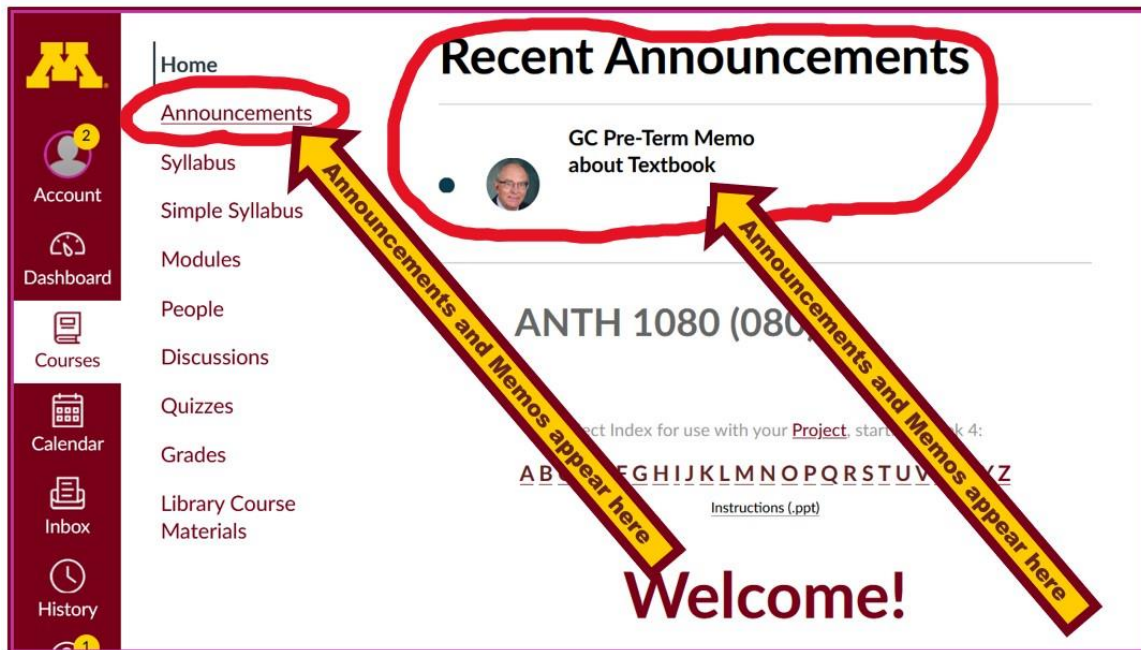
2
Account
Dashboard
Courses
Calendar
Inbox
History
1

Home
Announcements
Syllabus
Simple Syllabus
Modules
People
Discussions
Quizzes
Grades
Library Course Materials

Recent Announcements

GC Pre-Term Memo about Textbook

ANTH 1080 (080)

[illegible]ect Index for use with your Project, start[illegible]k 4:

A B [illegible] F G H I J K L M N O P Q R S T U V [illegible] Z

Instructions (.ppt)

Welcome!

Announcements and Memos appear here

Announcements and Memos appear here